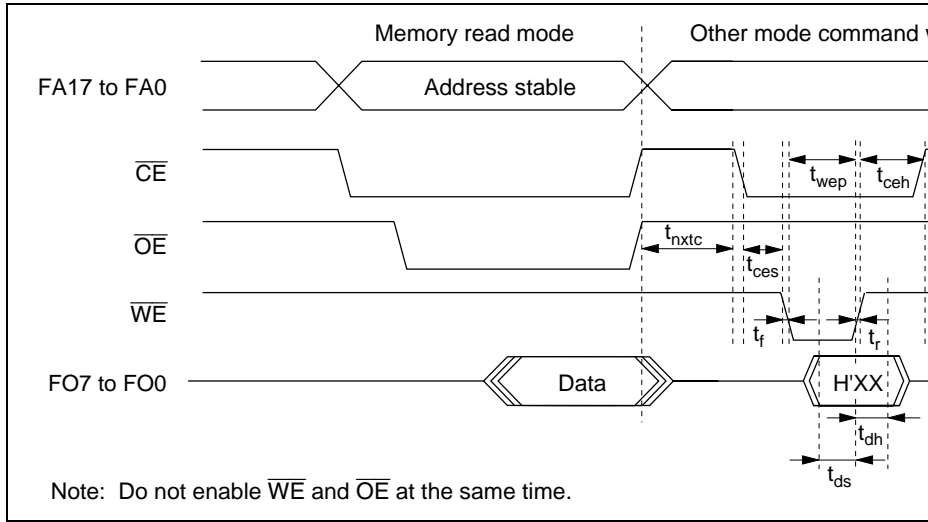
Memory read mode

Other mode command w

FA17 to FA0

Address stable

$\overline{CE}$

$t_{wep}$

$t_{ceh}$

$\overline{OE}$

$t_{nxtc}$

$t_{ces}$

$\overline{WE}$

$t_f$

$t_r$

FO7 to FO0

Data

H'XX

$t_{dh}$

$t_{ds}$

Note: Do not enable $\overline{WE}$ and $\overline{OE}$ at the same time.